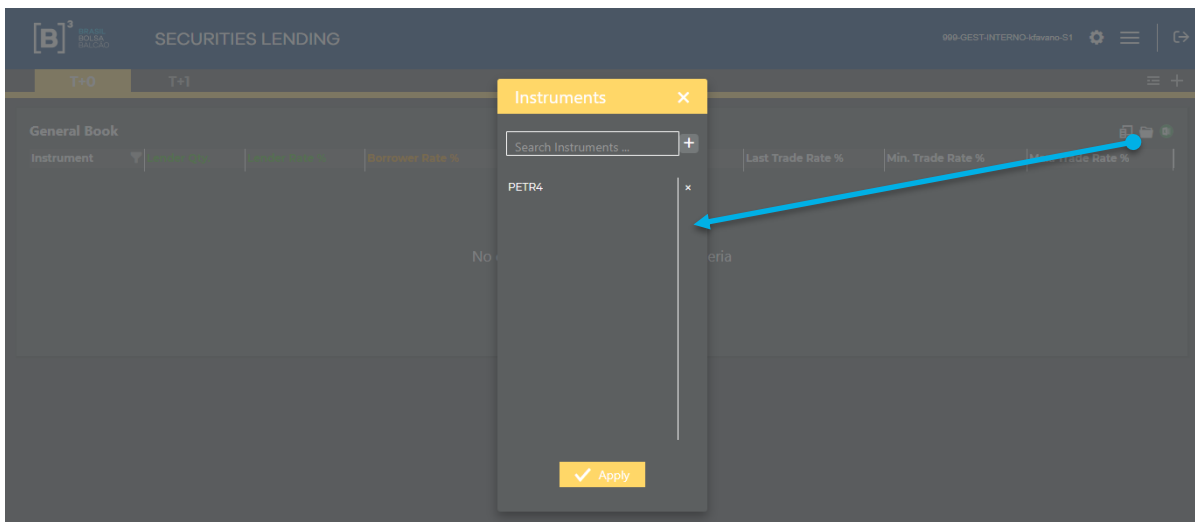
[B]³ BRASIL BOLSA BALCÃO

SECURITIES LENDING

999-GEST-INTERNO-ldavano-S1

T+0 T+1

General Book

Instrument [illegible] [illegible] Borrower Rate % Last Trade Rate % Min. Trade Rate % Max. Trade Rate %

No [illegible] eria

Instruments ×

Search Instruments ... +

PETR4 ×

Apply